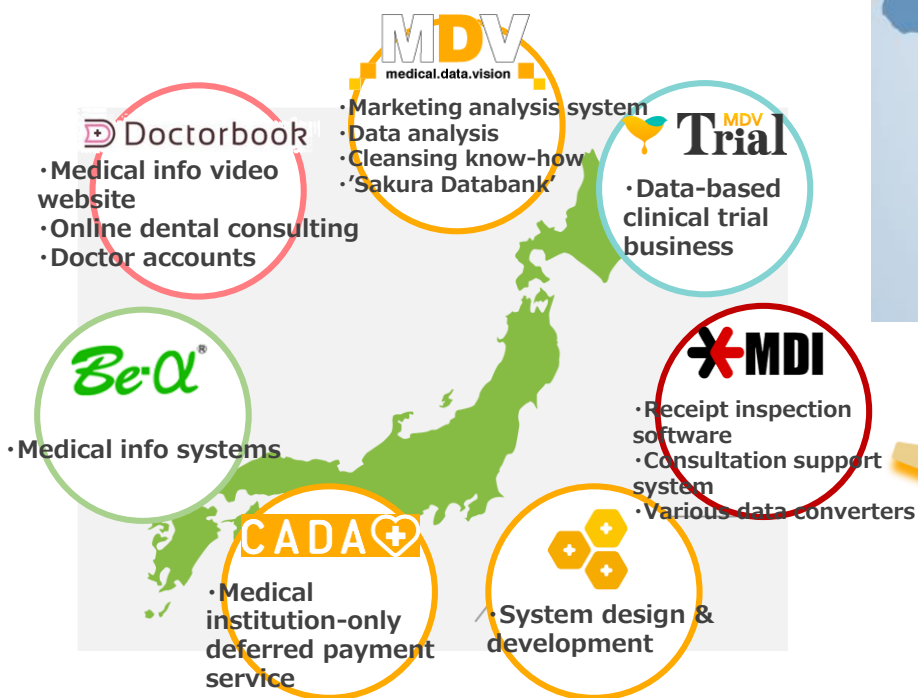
MDV
medical.data.vision
·Marketing analysis system
·Data analysis
·Cleansing know-how
·'Sakura Databank'

Doctorbook
·Medical info video website
·Online dental consulting
·Doctor accounts

MDV Trial
·Data-based clinical trial business

Be·α®
·Medical info systems

MDI
·Receipt inspection software
·Consultation support system
·Various data converters

CADA
·Medical institution-only deferred payment service

·System design & development